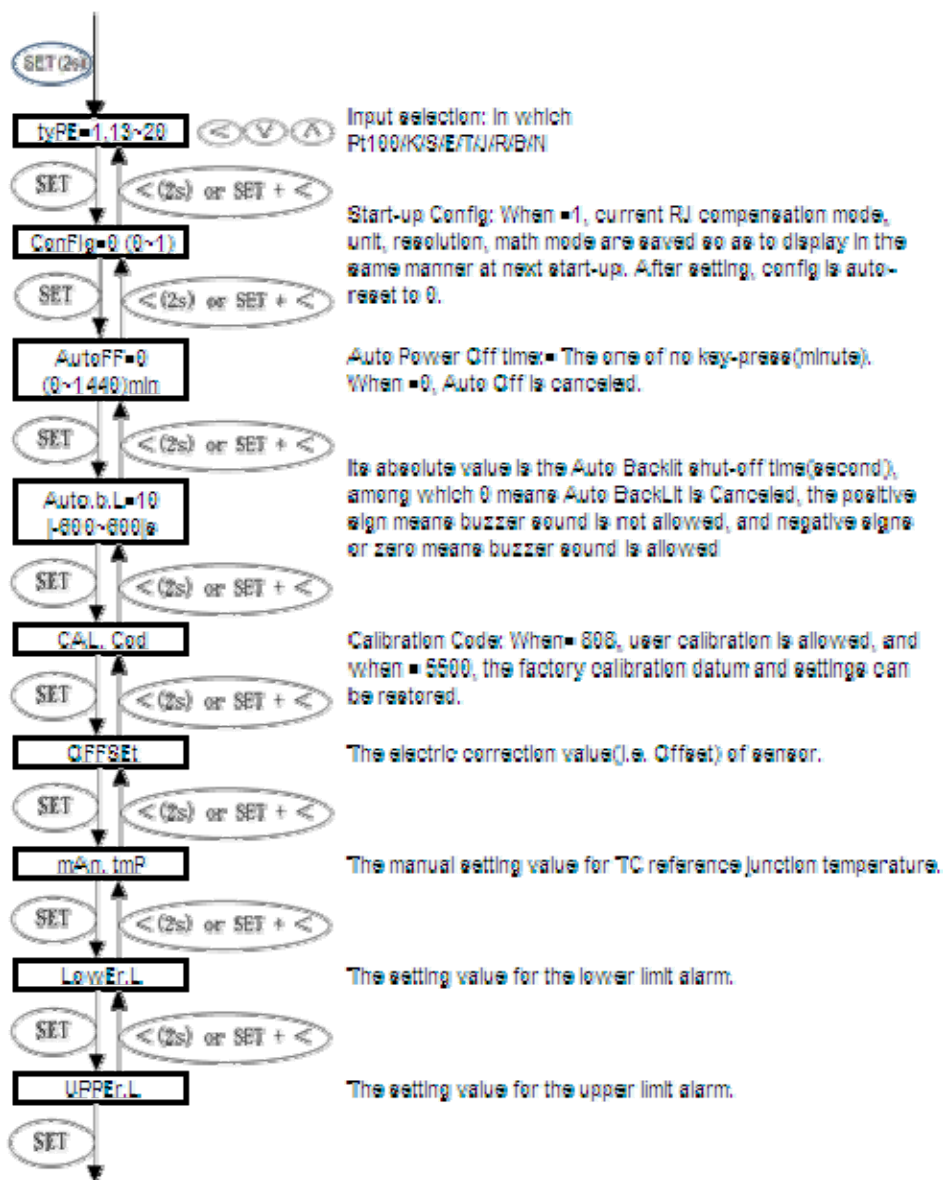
SET(2s)

tyPE=1,13~20

< V Λ

Input selection: In which Pt100/K/S/E/T/J/R/B/N

SET

< (2s) or SET + <

Start-up Config: When =1, current RJ compensation mode, unit, resolution, math mode are saved so as to display in the same manner at next start-up. After setting, config is auto-reset to 0.

ConFig=0 (0~1)

SET

< (2s) or SET + <

AutoFF=0 (0~1440)min

Auto Power Off time:= The one of no key-press(minute). When =0, Auto Off is canceled.

SET

< (2s) or SET + <

Its absolute value is the Auto Backlit shut-off time(second), among which 0 means Auto BackLit is Canceled, the positive sign means buzzer sound is not allowed, and negative signs or zero means buzzer sound is allowed

Auto.b.L=10 |-600~600|s

SET

< (2s) or SET + <

CAL. Cod

Calibration Code: When= 808, user calibration is allowed, and when = 5500, the factory calibration datum and settings can be restored.

SET

< (2s) or SET + <

OFFSEt

The electric correction value(i.e. Offset) of sensor.

SET

< (2s) or SET + <

mAn. tmP

The manual setting value for TC reference junction temperature.

SET

< (2s) or SET + <

LowEr.L

The setting value for the lower limit alarm.

SET

< (2s) or SET + <

UPPEr.L

The setting value for the upper limit alarm.

SET